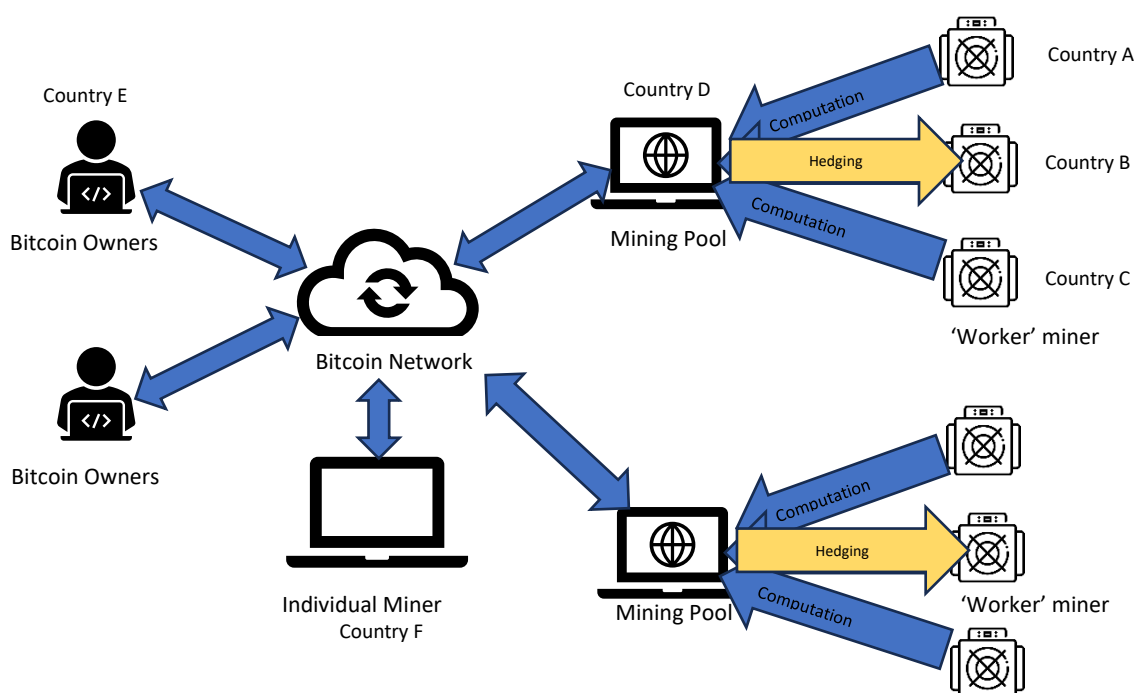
Country E

</>

Bitcoin Owners

</>

Bitcoin Owners

Bitcoin Network

Individual Miner
Country F

Country D

Mining Pool

Computation

Hedging

Computation

Country A

Country B

Country C

'Worker' miner

Mining Pool

Computation

Hedging

Computation

'Worker' miner